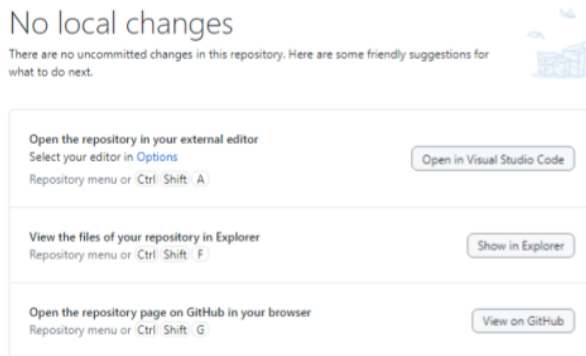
No local changes

There are no uncommitted changes in this repository. Here are some friendly suggestions for what to do next.

Open the repository in your external editor
Select your editor in Options
Repository menu or Ctrl Shift A

Open in Visual Studio Code

View the files of your repository in Explorer
Repository menu or Ctrl Shift F

Show in Explorer

Open the repository page on GitHub in your browser
Repository menu or Ctrl Shift G

View on GitHub